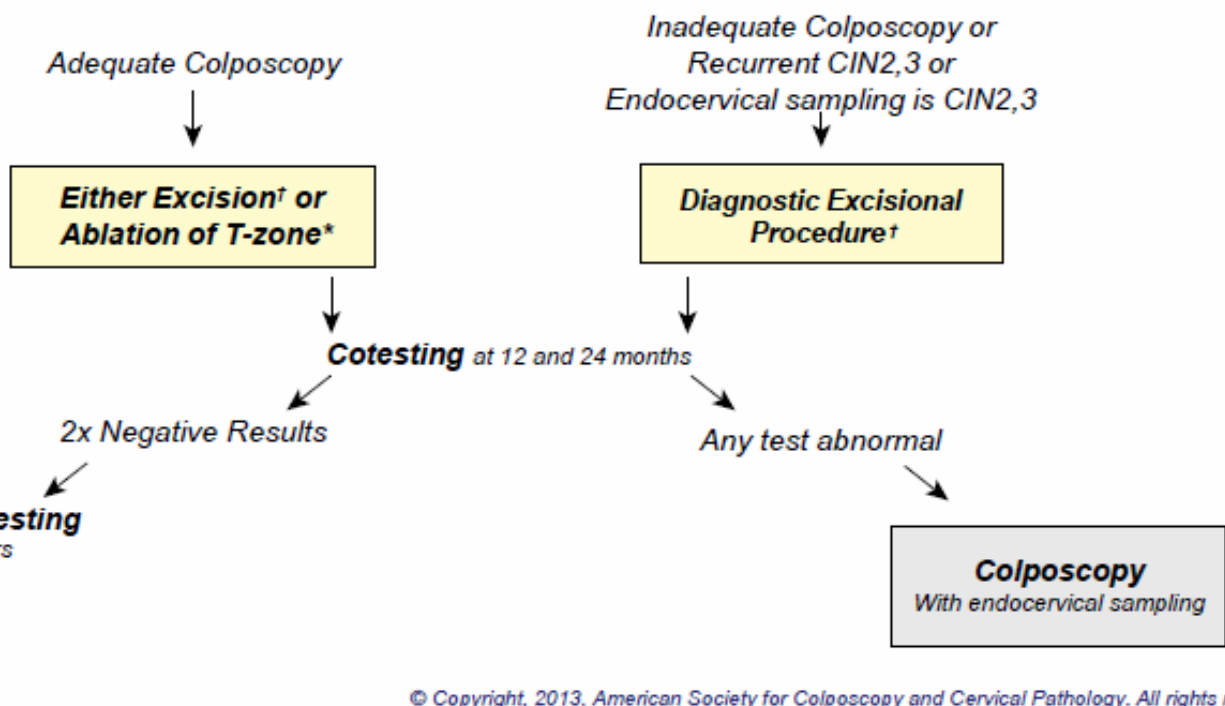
Adequate Colposcopy

Inadequate Colposcopy or Recurrent CIN2,3 or Endocervical sampling is CIN2,3

Either Excision† or Ablation of T-zone*

Diagnostic Excisional Procedure†

Cotesting at 12 and 24 months

2x Negative Results

Any test abnormal

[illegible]esting
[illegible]s

Colposcopy
With endocervical sampling

© Copyright, 2013, American Society for Colposcopy and Cervical Pathology. All rights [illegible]